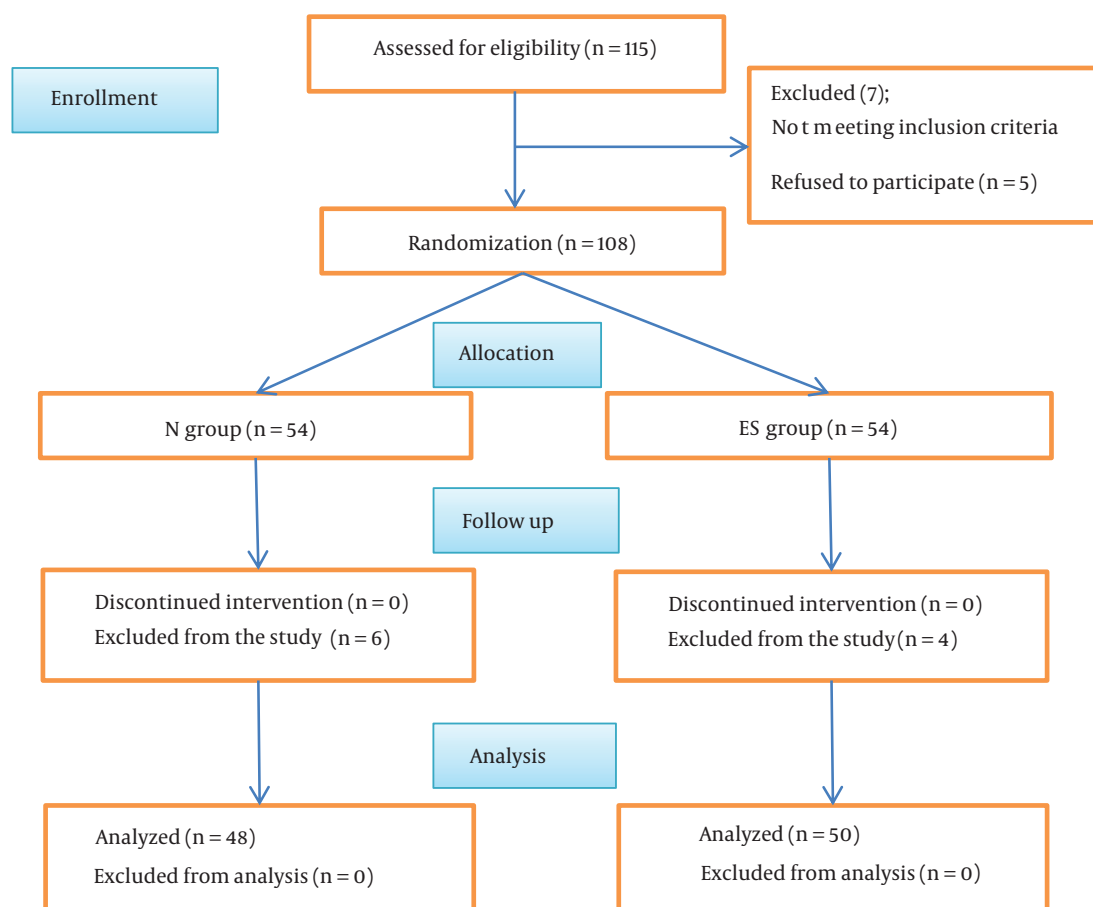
Enrollment

Assessed for eligibility (n = 115)

Excluded (7);
No t m eeting inclusion criteria

Refused to participate (n = 5)

Randomization (n = 108)

Allocation

N group (n = 54)

ES group (n = 54)

Follow up

Discontinued intervention (n = 0)
Excluded from the study (n = 6)

Discontinued intervention (n = 0)
Excluded from the study (n = 4)

Analysis

Analyzed (n = 48)
Excluded from analysis (n = 0)

Analyzed (n = 50)
Excluded from analysis (n = 0)